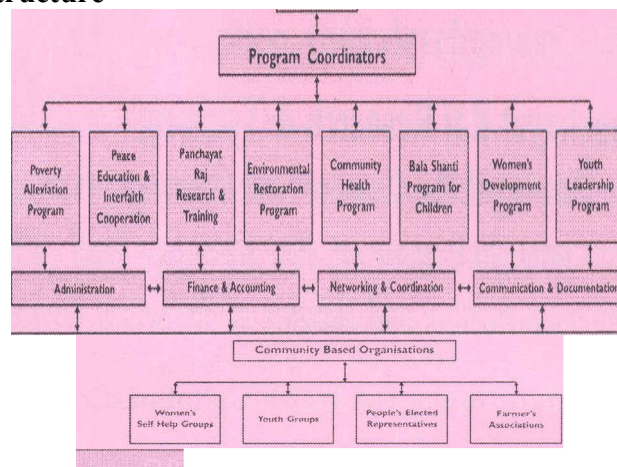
ructure

Program Coordinators

Poverty Alleviation Program

Peace Education & Interfaith Cooperation

Panchayat Raj Research & Training

Environmental Restoration Program

Community Health Program

Bala Shanti Program for Children

Women's Development Program

Youth Leadership Program

Administration

Finance & Accounting

Networking & Coordination

Communication & Documentation

Community Based Organisations

Women's Self Help Groups

Youth Groups

People's Elected Representatives

Farmer's Associations